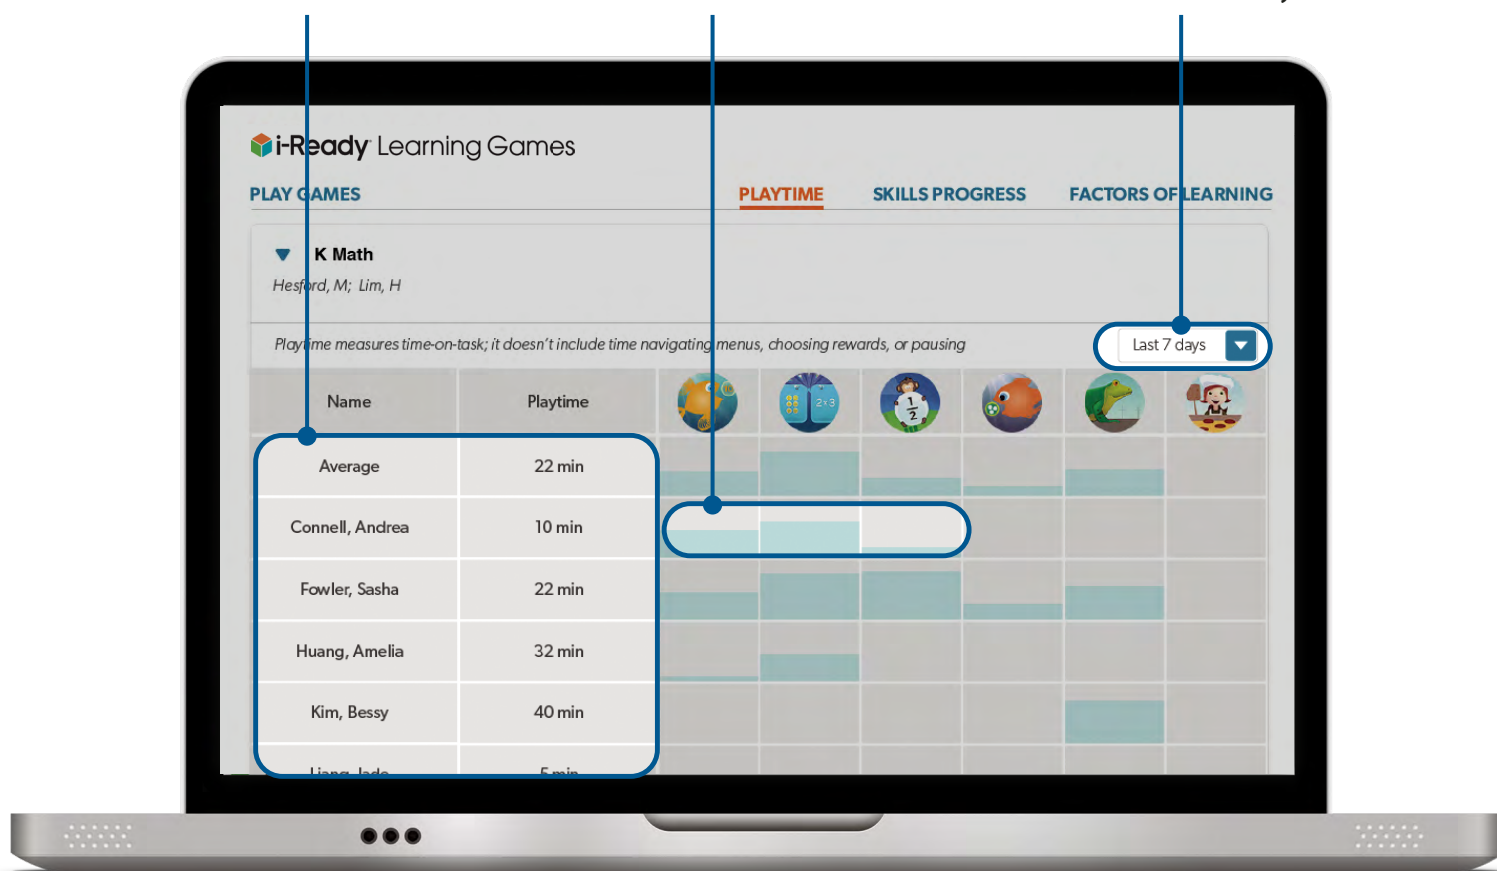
i-Ready Learning Games

PLAY GAMES

PLAYTIME SKILLS PROGRESS FACTORS OF LEARNING

K Math

Hesford, M; Lim, H

Playtime measures time-on-task; it doesn't include time navigating menus, choosing rewards, or pausing

Last 7 days

| Name | Playtime |
|---|---|
| Average | 22 min |
| Connell, Andrea | 10 min |
| Fowler, Sasha | 22 min |
| Huang, Amelia | 32 min |
| Kim, Bessy | 40 min |
| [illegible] | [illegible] |